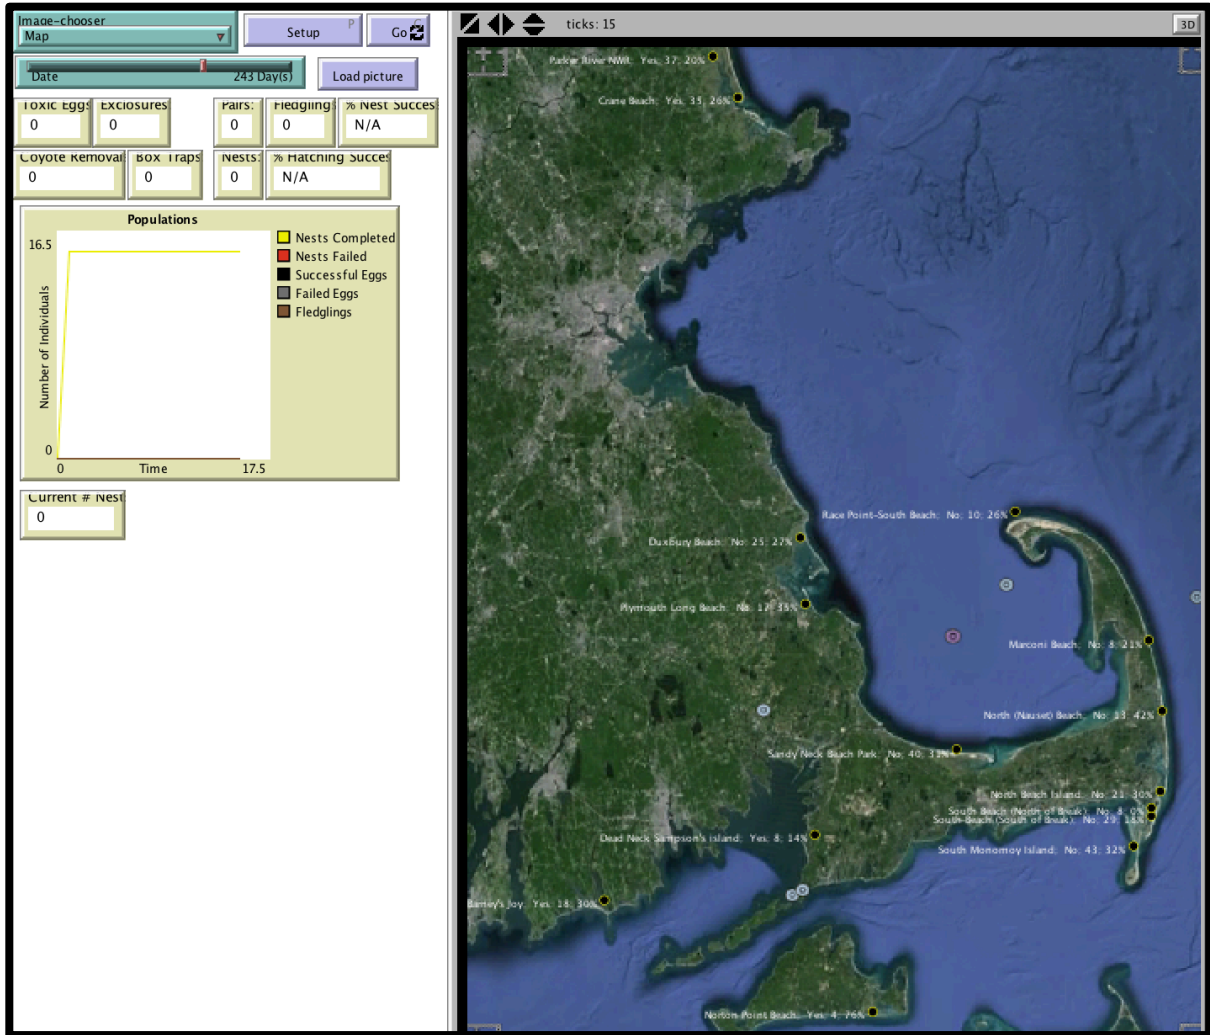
Image-chooser
Map

Setup

Go

Date
243 Day(s)

Load picture

Toxic Eggs
0

Exclosures
0

Pairs:
0

Fledgling
0

% Nest Succes
N/A

Coyote Removal
0

Box Traps
0

Nests:
0

% Hatching Succes
N/A

Populations

16.5

0

Number of Individuals

0
Time
17.5

Nests Completed
Nests Failed
Successful Eggs
Failed Eggs
Fledglings

Current # Nest
0

ticks: 15

3D

Parker River NWR: Yes: 37: 20%

Crane Beach: Yes: 35: 26%

Race Point-South Beach: No: 10: 26%

Duxbury Beach: No: 25: 27%

Plymouth Long Beach: No: 17: 33%

Marconi Beach: No: 8: 21%

North (Nauset) Beach: No: 13: 42%

Sandy Neck Beach Park: No: 40: 31%

North Beach Island: No: 21: 30%

South Beach (North of Break): No: 4: 0%

South Beach (South of Break): No: 29: 18%

Dead Neck Sampson's Island: Yes: 8: 14%

South Monomoy Island: No: 43: 32%

Barney's Joy: Yes: 18: 30%

Norton Point Beach: Yes: 4: 76%